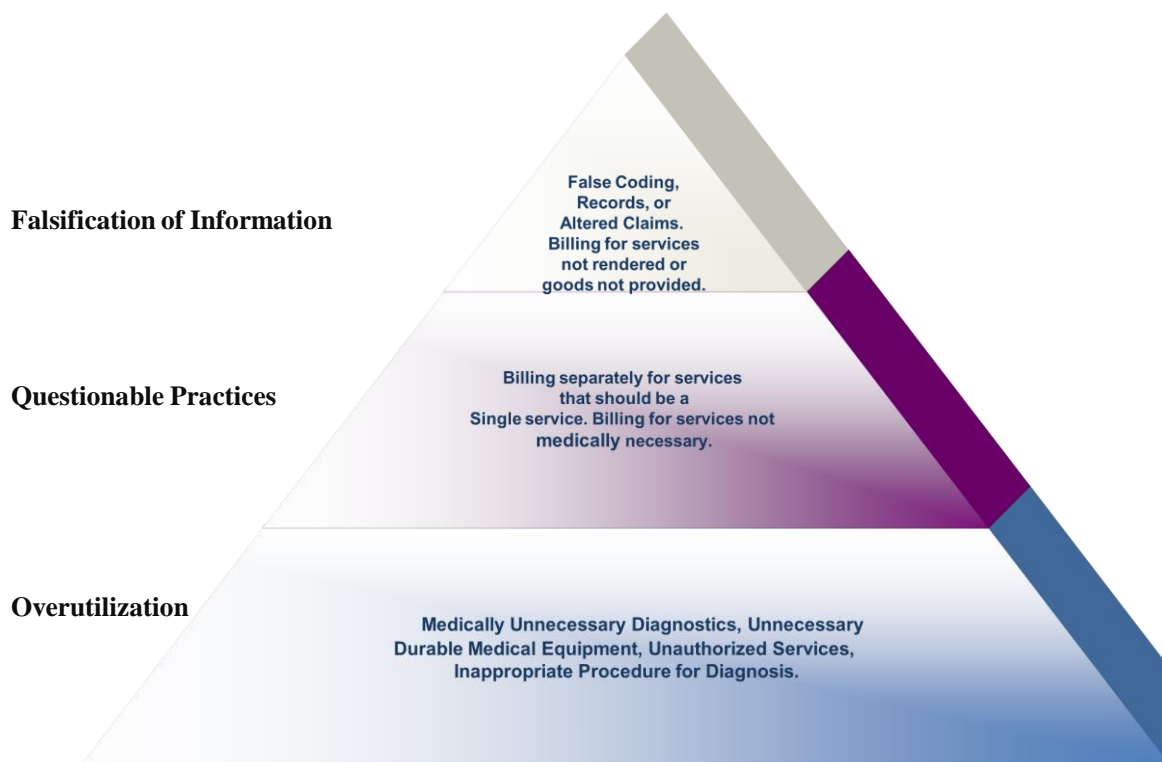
Falsification of Information

False Coding, Records, or Altered Claims. Billing for services not rendered or goods not provided.

Questionable Practices

Billing separately for services that should be a Single service. Billing for services not medically necessary.

Overutilization

Medically Unnecessary Diagnostics, Unnecessary Durable Medical Equipment, Unauthorized Services, Inappropriate Procedure for Diagnosis.